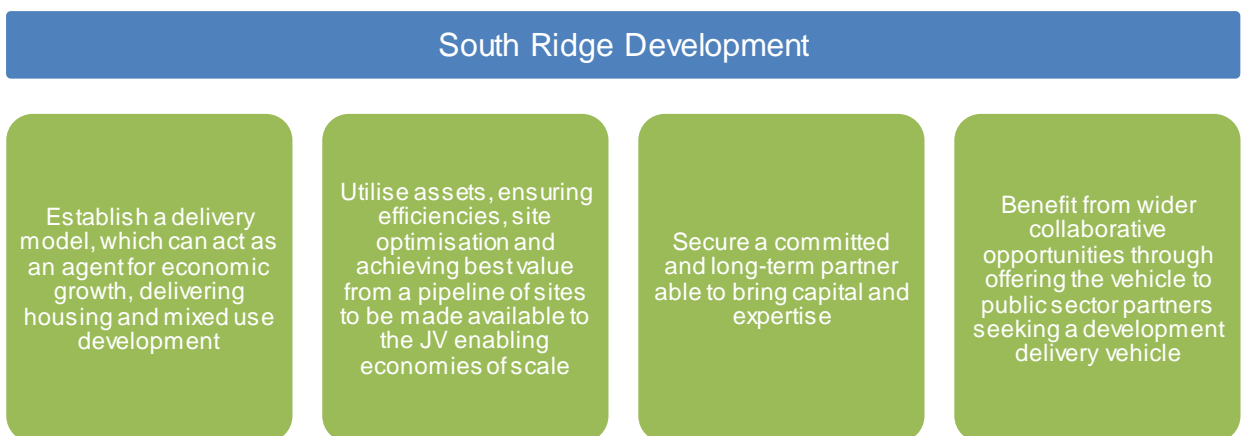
South Ridge Development

Establish a delivery model, which can act as an agent for economic growth, delivering housing and mixed use development

Utilise assets, ensuring efficiencies, site optimisation and achieving best value from a pipeline of sites to be made available to the JV enabling economies of scale

Secure a committed and long-term partner able to bring capital and expertise

Benefit from wider collaborative opportunities through offering the vehicle to public sector partners seeking a development delivery vehicle